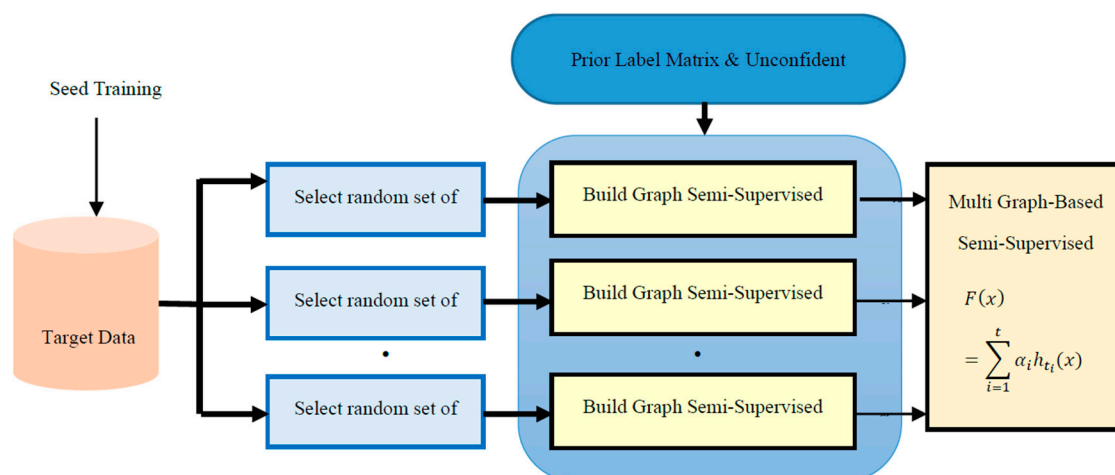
Prior Label Matrix & Unconfident

Seed Training

Target Data

Select random set of

Select random set of

•

Select random set of

Build Graph Semi-Supervised

Build Graph Semi-Supervised

•

Build Graph Semi-Supervised

Multi Graph-Based Semi-Supervised

$F(x)$

$= \sum_{i=1}^{t} \alpha_i h_{t_i}(x)$